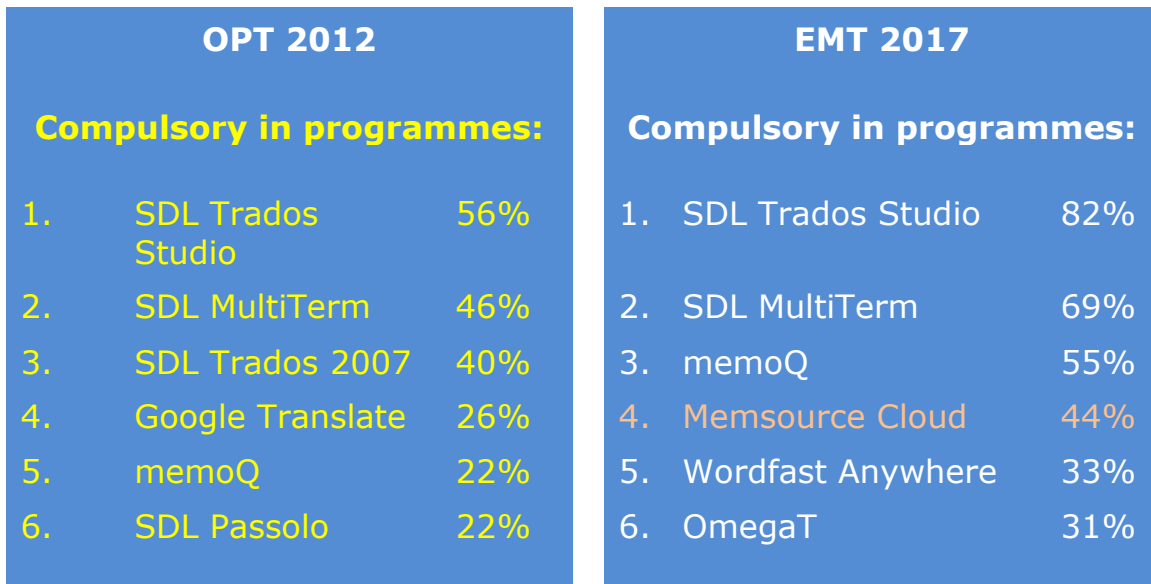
OPT 2012

Compulsory in programmes:

| 1. | SDL Trados Studio | 56% |
|---|---|---|
| 2. | SDL MultiTerm | 46% |
| 3. | SDL Trados 2007 | 40% |
| 4. | Google Translate | 26% |
| 5. | memoQ | 22% |
| 6. | SDL Passolo | 22% |

EMT 2017

Compulsory in programmes:

| 1. | SDL Trados Studio | 82% |
|---|---|---|
| 2. | SDL MultiTerm | 69% |
| 3. | memoQ | 55% |
| 4. | Memsource Cloud | 44% |
| 5. | Wordfast Anywhere | 33% |
| 6. | OmegaT | 31% |